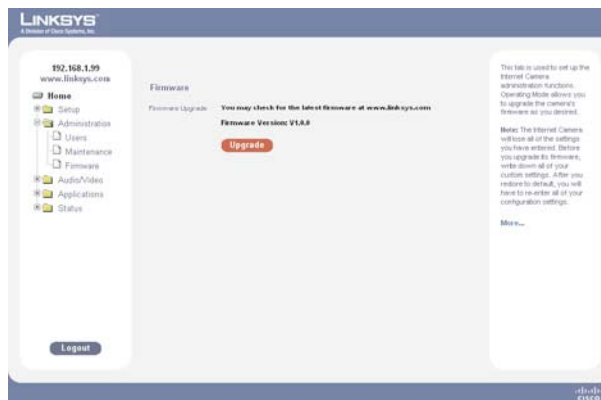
LINKSYS
A Division of Cisco Systems, Inc.

192.168.1.99
www.linksys.com

Home
Setup
Administration
Users
Maintenance
Firmware
Audio/Video
Applications
Status

Logout

Firmware

Firmware Upgrade You may check for the latest firmware at www.linksys.com

Firmware Version: V1.0.0

Upgrade

This tab is used to set up the Internet Camera administration functions. Operating Mode allows you to upgrade the camera's firmware as you desired.

Note: The Internet Camera will lose all of the settings you have entered. Before you upgrade its firmware, write down all of your custom settings. After you restore to default, you will have to re-enter all of your configuration settings.

More...

cisco